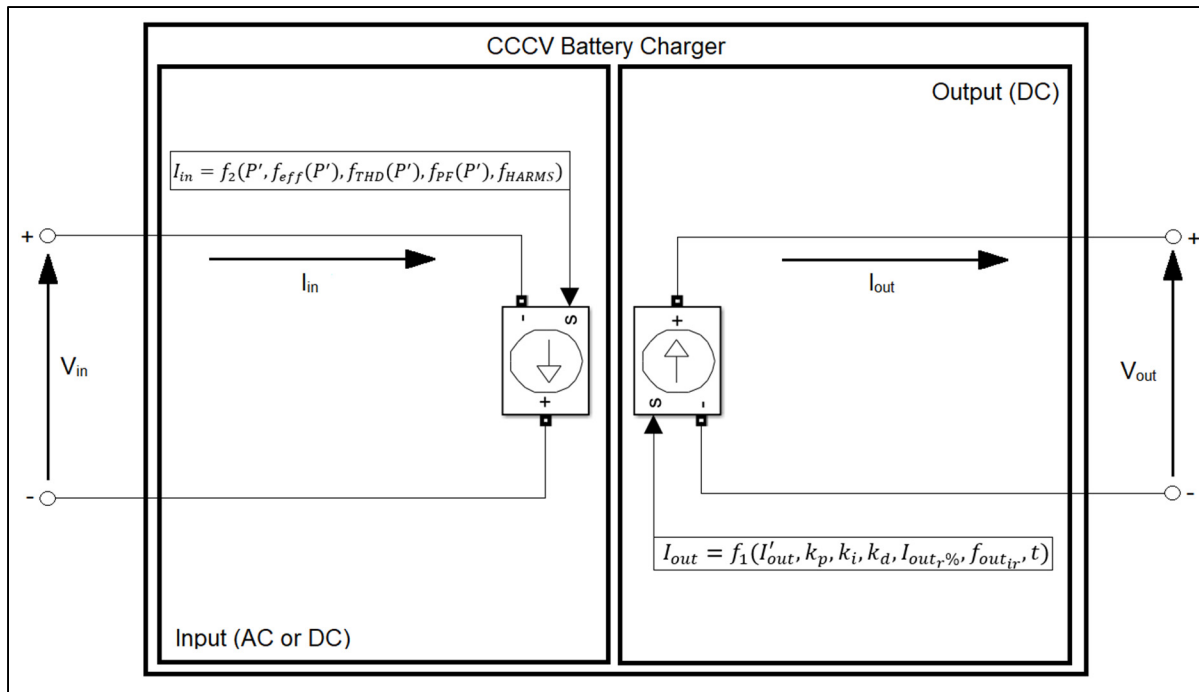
CCCV Battery Charger

Output (DC)

$I_{in} = f_2(P', f_{eff}(P'), f_{THD}(P'), f_{PF}(P'), f_{HARMS})$

+

$I_{in}$

-

s

+

$V_{in}$

-

+

$I_{out}$

+

s

-

$V_{out}$

-

$I_{out} = f_1(I'_{out}, k_p, k_i, k_d, I_{out_{r\%}}, f_{out_{ir}}, t)$

Input (AC or DC)